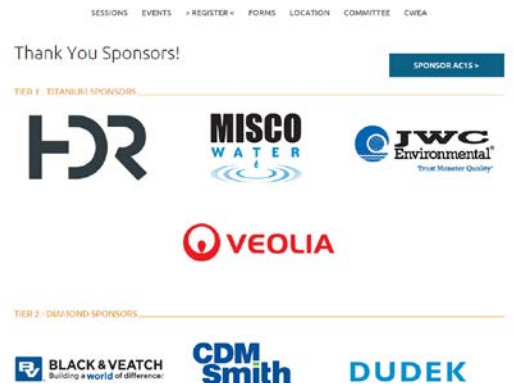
SESSIONS EVENTS > REGISTER < FORMS LOCATION COMMITTEE CWEA

Thank You Sponsors!

SPONSOR AC15 >

TIER 1 - TITANIUM SPONSORS

HDR

MISCO WATER

JWC Environmental
Trust Monster Quality

VEOLIA

TIER 2 - DIAMOND SPONSORS

BV BLACK & VEATCH
Building a world of difference.

CDM Smith

DUDEK